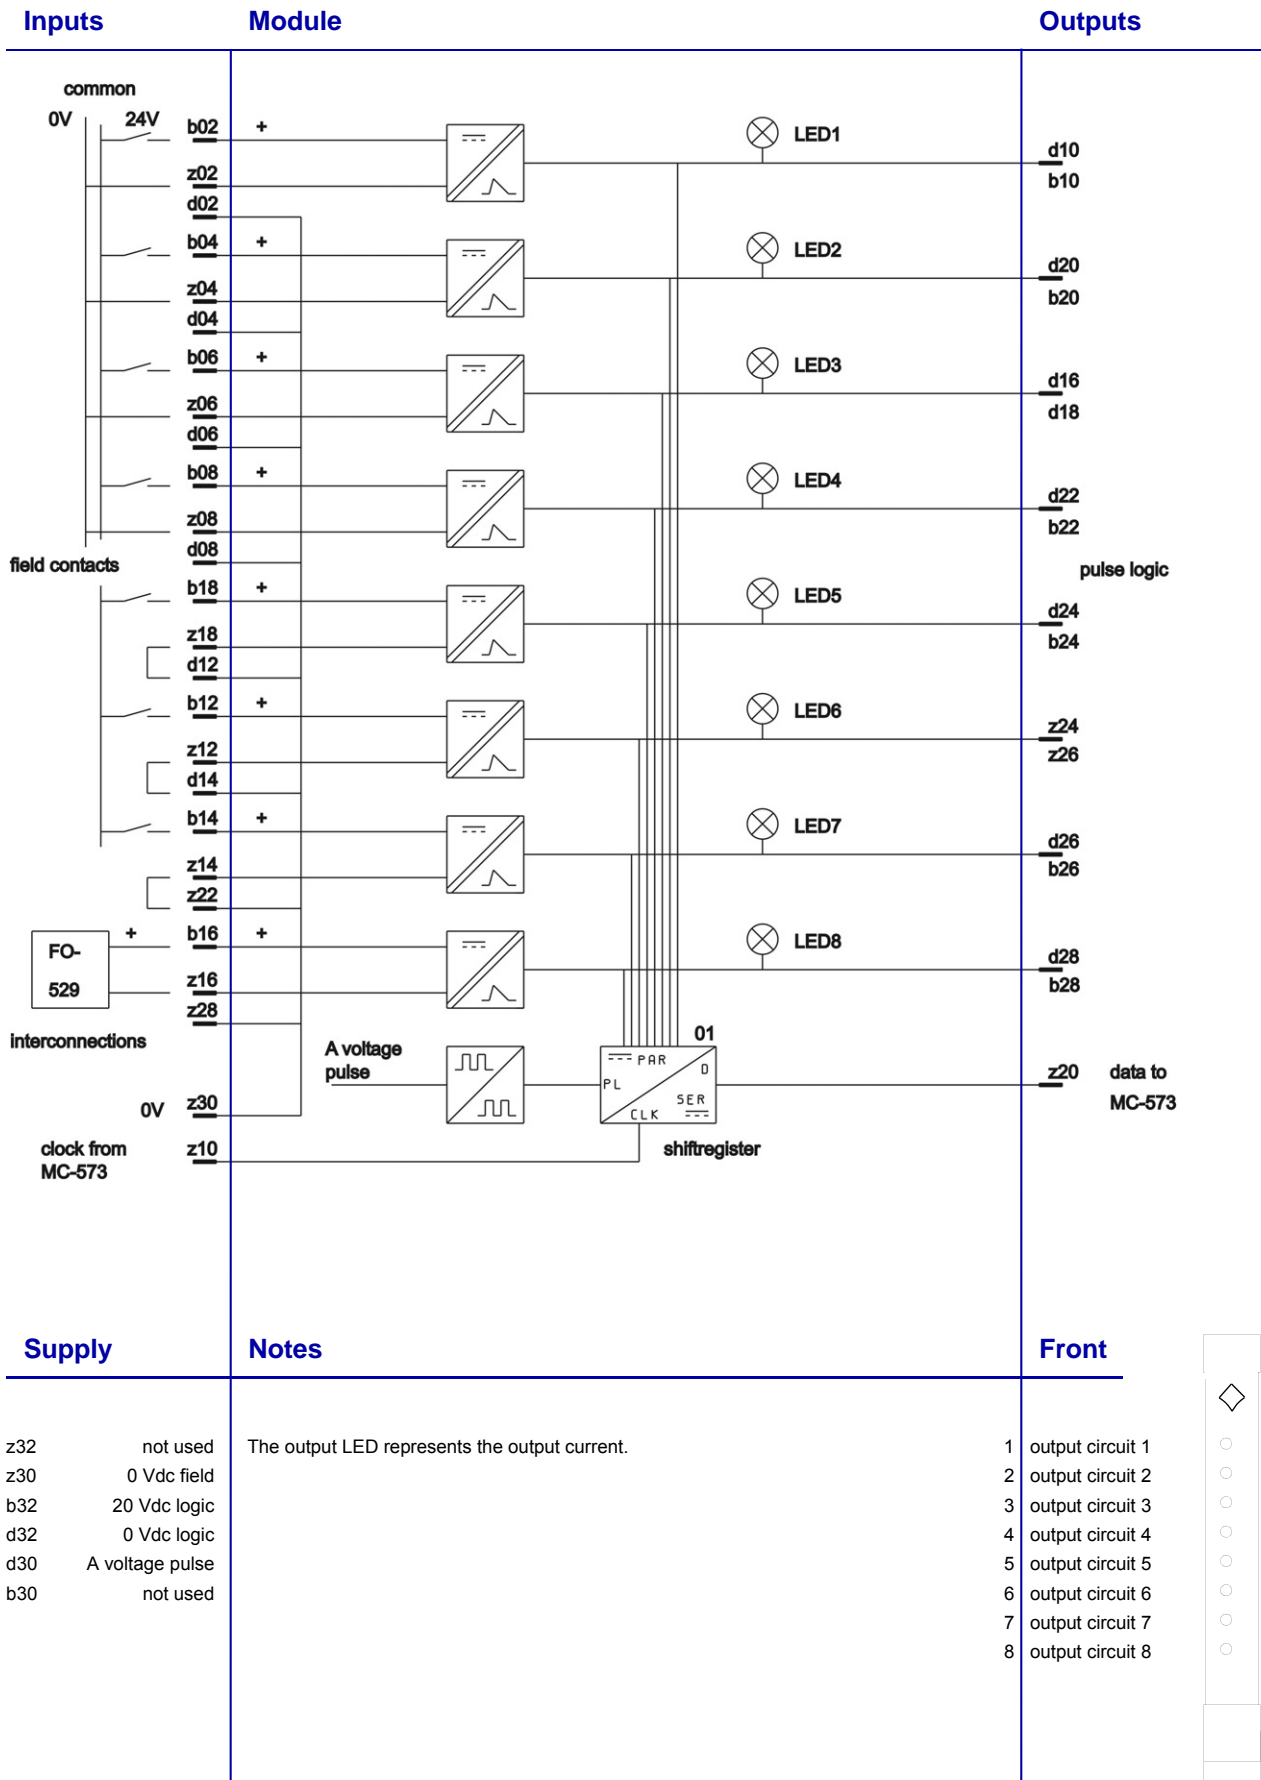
Inputs Module Outputs

common
0V 24V
b02 +
z02
d02
b04 +
z04
d04
b06 +
z06
d06
b08 +
z08
d08
field contacts
b18 +
z18
d12
b12 +
z12
d14
b14 +
z14
z22
FO-
529
+
b16 +
z16
z28
interconnections
0V z30
clock from MC-573
z10

LED1
LED2
LED3
LED4
LED5
LED6
LED7
LED8
A voltage pulse
01
PAR
D
PL
SER
CLK
shiftregister

d10
b10
d20
b20
d16
d18
d22
b22
pulse logic
d24
b24
z24
z26
d26
b26
d28
b28
z20 data to MC-573

Supply Notes Front

z32 not used
z30 0 Vdc field
b32 20 Vdc logic
d32 0 Vdc logic
d30 A voltage pulse
b30 not used

The output LED represents the output current.

1 output circuit 1
2 output circuit 2
3 output circuit 3
4 output circuit 4
5 output circuit 5
6 output circuit 6
7 output circuit 7
8 output circuit 8